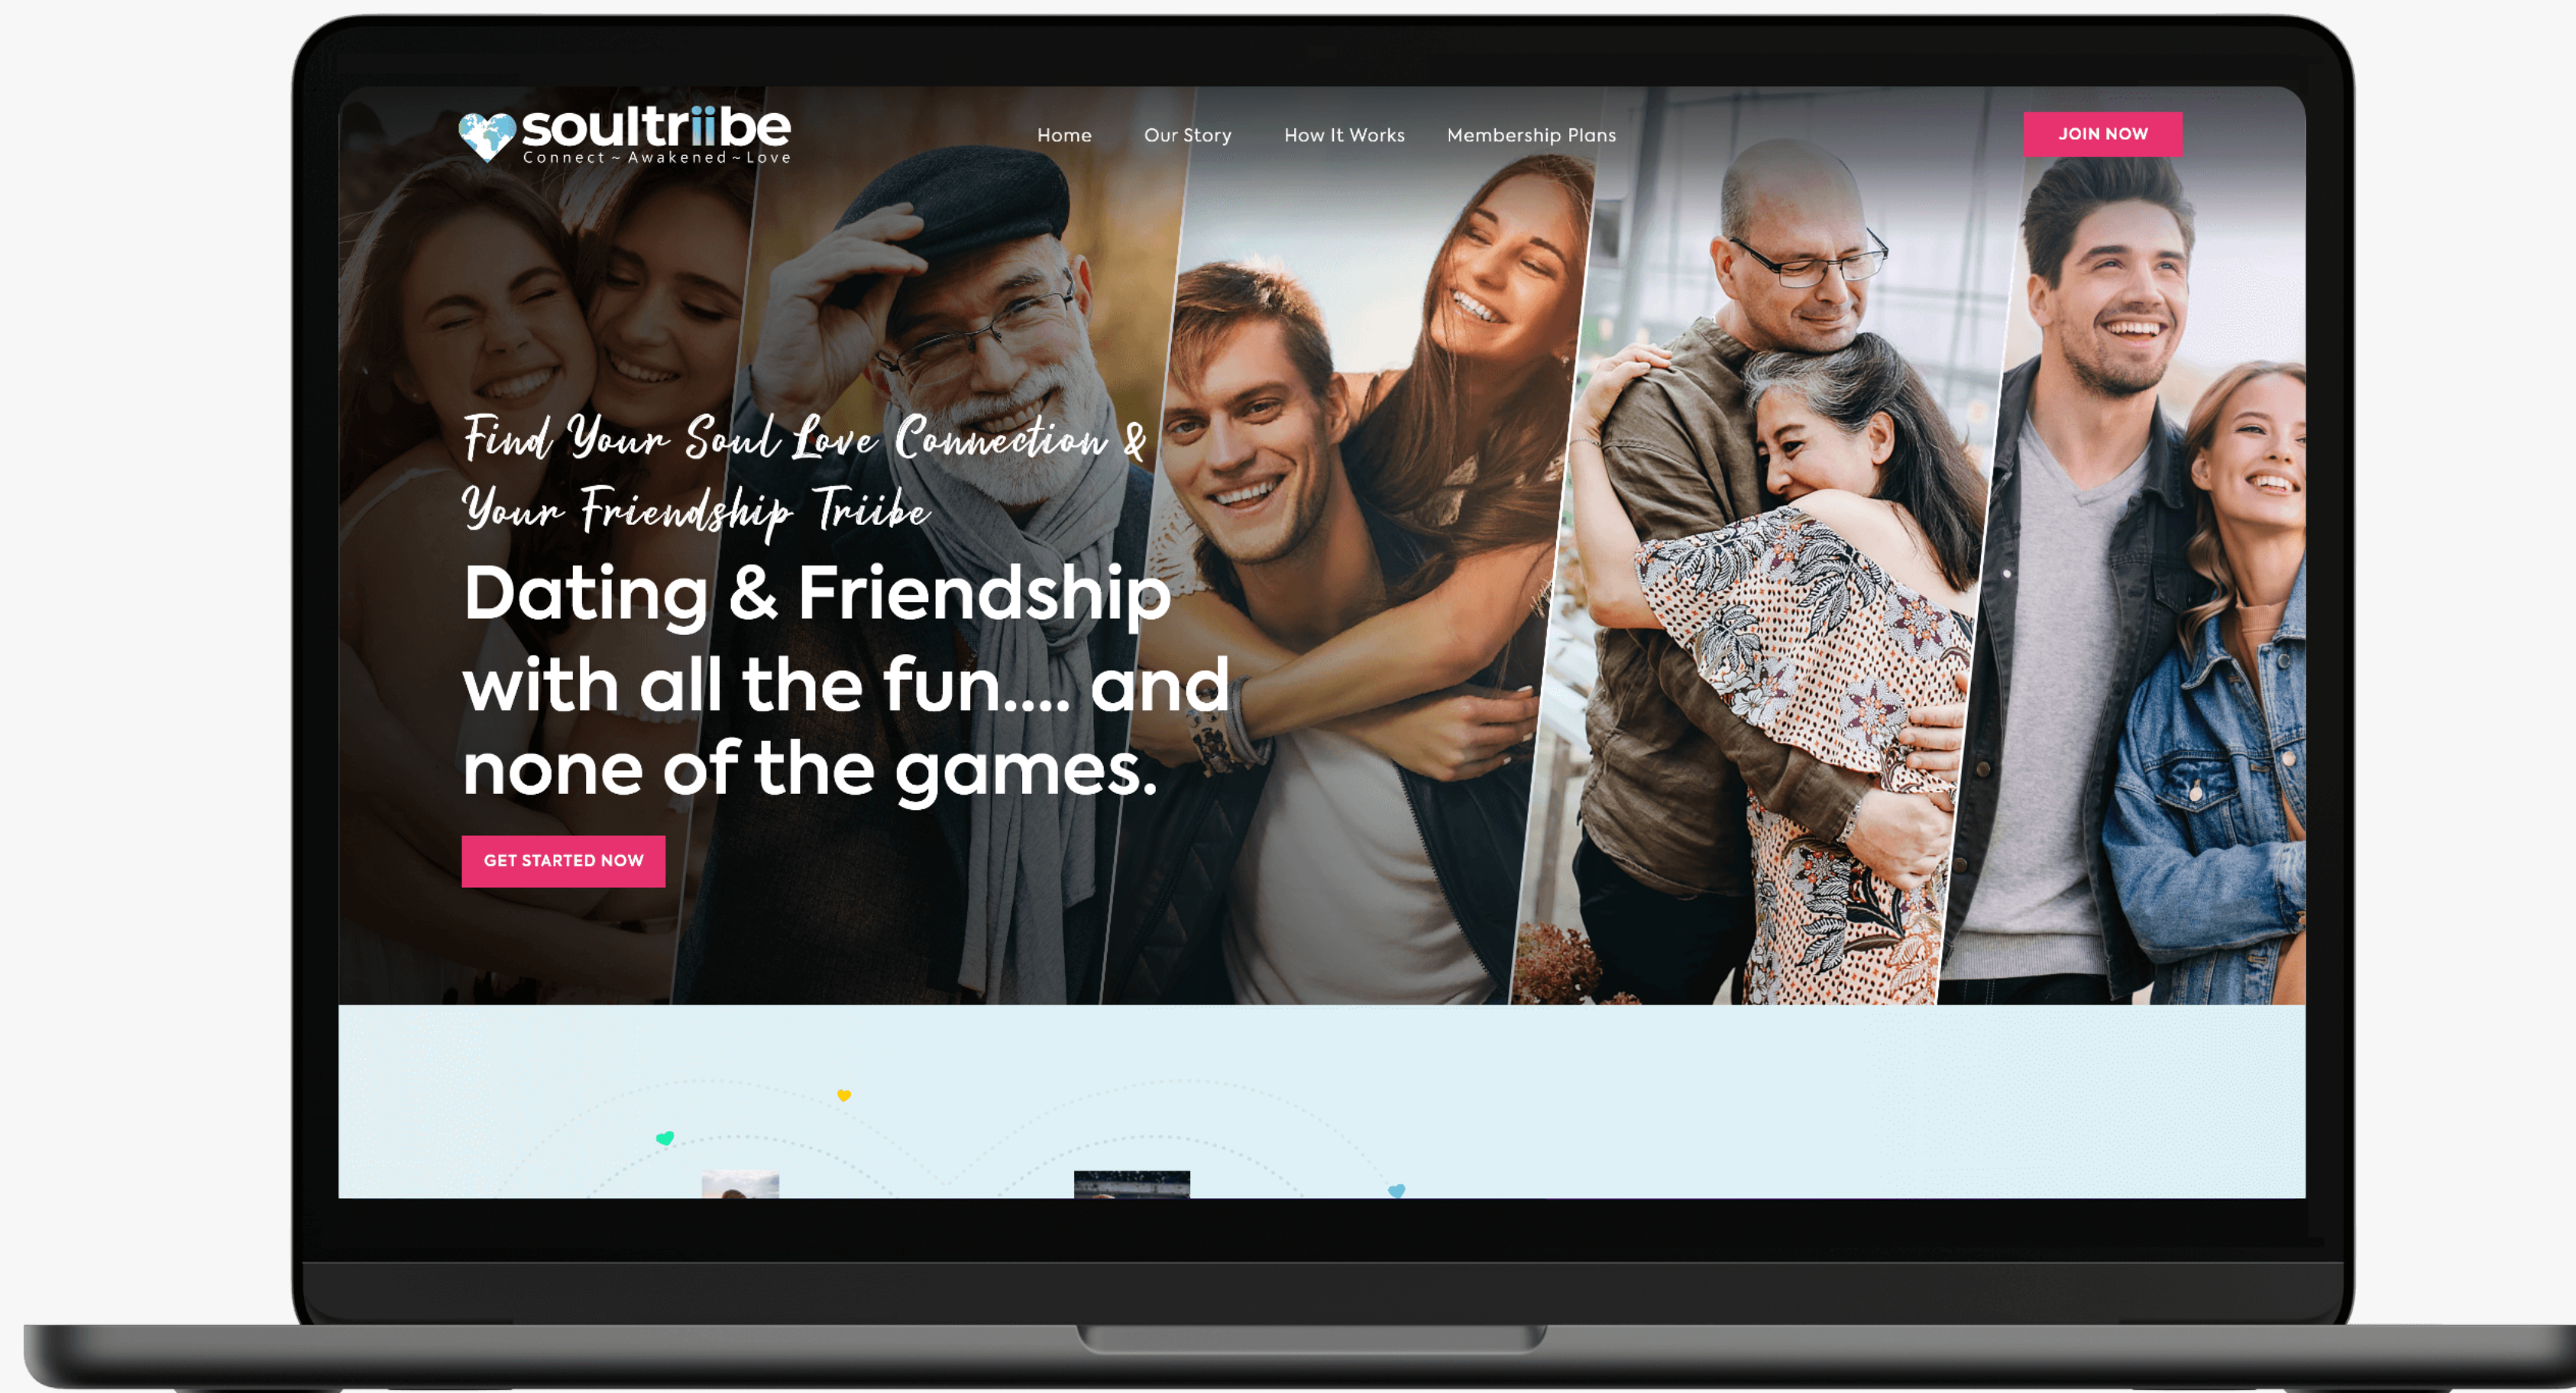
soultriibe
Connect ~ Awakened ~ Love

Home Our Story How It Works Membership Plans

JOIN NOW

Find Your Soul Love Connection & Your Friendship Triibe

Dating & Friendship with all the fun.... and none of the games.

GET STARTED NOW